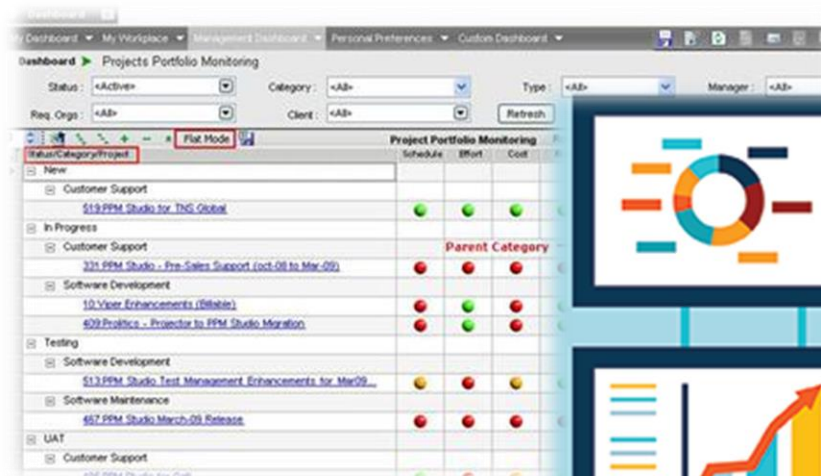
Dashboard

My Dashboard ▾ My Workplace ▾ Management Dashboard ▾ Personal Preferences ▾ Custom Dashboard ▾

Dashboard ▶ Projects Portfolio Monitoring

Status : <Active>
Category : <All>
Type : <All>
Manager : <All>
Req. Orgs : <All>
Client : <All>
Refresh

Flat Mode

Project Portfolio Monitoring

| Status/Category/Project | Schedule | Effort | Cost |
|---|---|---|---|
| New | | | |
| Customer Support | | | |
| 519:PPM Studio for TNS Global | | | |
| In Progress | | | |
| Customer Support | | | |
| 331:PPM Studio - Pre-Sales Support (oct-08 to Mar-09) | | | |
| Software Development | | | |
| 10:Viper Enhancements (Billable) | | | |
| 409:Prolitics - Projector to PPM Studio Migration | | | |
| Testing | | | |
| Software Development | | | |
| 513:PPM Studio Test Management Enhancements for Mar09... | | | |
| Software Maintenance | | | |
| 467:PPM Studio March-09 Release | | | |
| UAT | | | |
| Customer Support | | | |

Parent Category